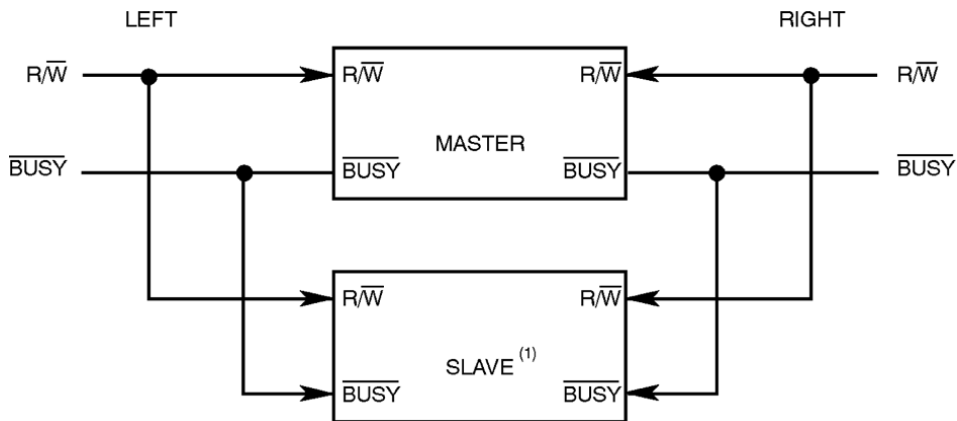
LEFT

RIGHT

$R/\overline{W}$

$R/\overline{W}$

$R/\overline{W}$

$R/\overline{W}$

MASTER

$\overline{BUSY}$

$\overline{BUSY}$

$\overline{BUSY}$

$\overline{BUSY}$

$R/\overline{W}$

$R/\overline{W}$

SLAVE $^{(1)}$

$\overline{BUSY}$

$\overline{BUSY}$